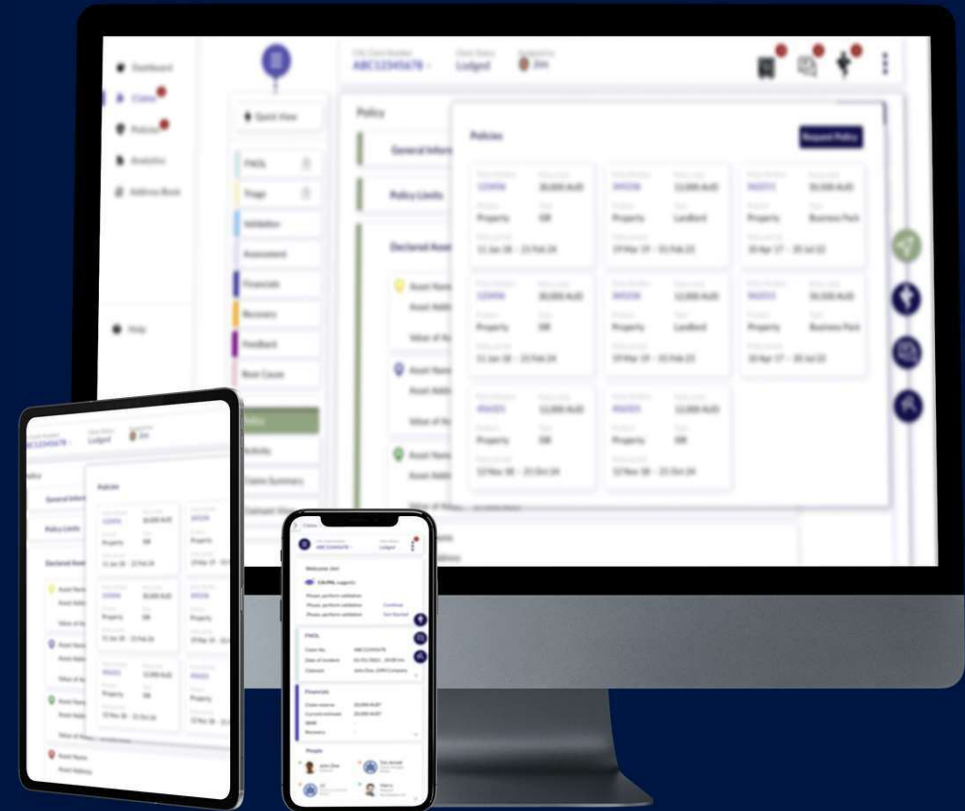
Dashboard
Claims
Policies
Analytics
Address Book
Help

Quick View
FNOL
Triage
Validation
Assessment
Financials
Recovery
Feedback
Root Cause
Policy
Activity
Claims Summary

Claim Number
ABC12345678
Claim Status
Lodged
Jim

Policy
General Information
Policy Limits
Declared Assets

Policies
Request Policy

Property
DB
11 Jan 18 – 23 Feb 24

Property
Landlord
19 Mar 19 – 01 Feb 23

Property
Business Pack
10 Apr 17 – 20 Jul 22

Property
DB
11 Jan 18 – 23 Feb 24

Property
Landlord
19 Mar 19 – 01 Feb 23

Property
Business Pack
10 Apr 17 – 20 Jul 22

Property
DB
12 Nov 18 – 25 Oct 24

Property
DB
12 Nov 18 – 25 Oct 24

Welcome, Jim!

FNOL

Financials

People